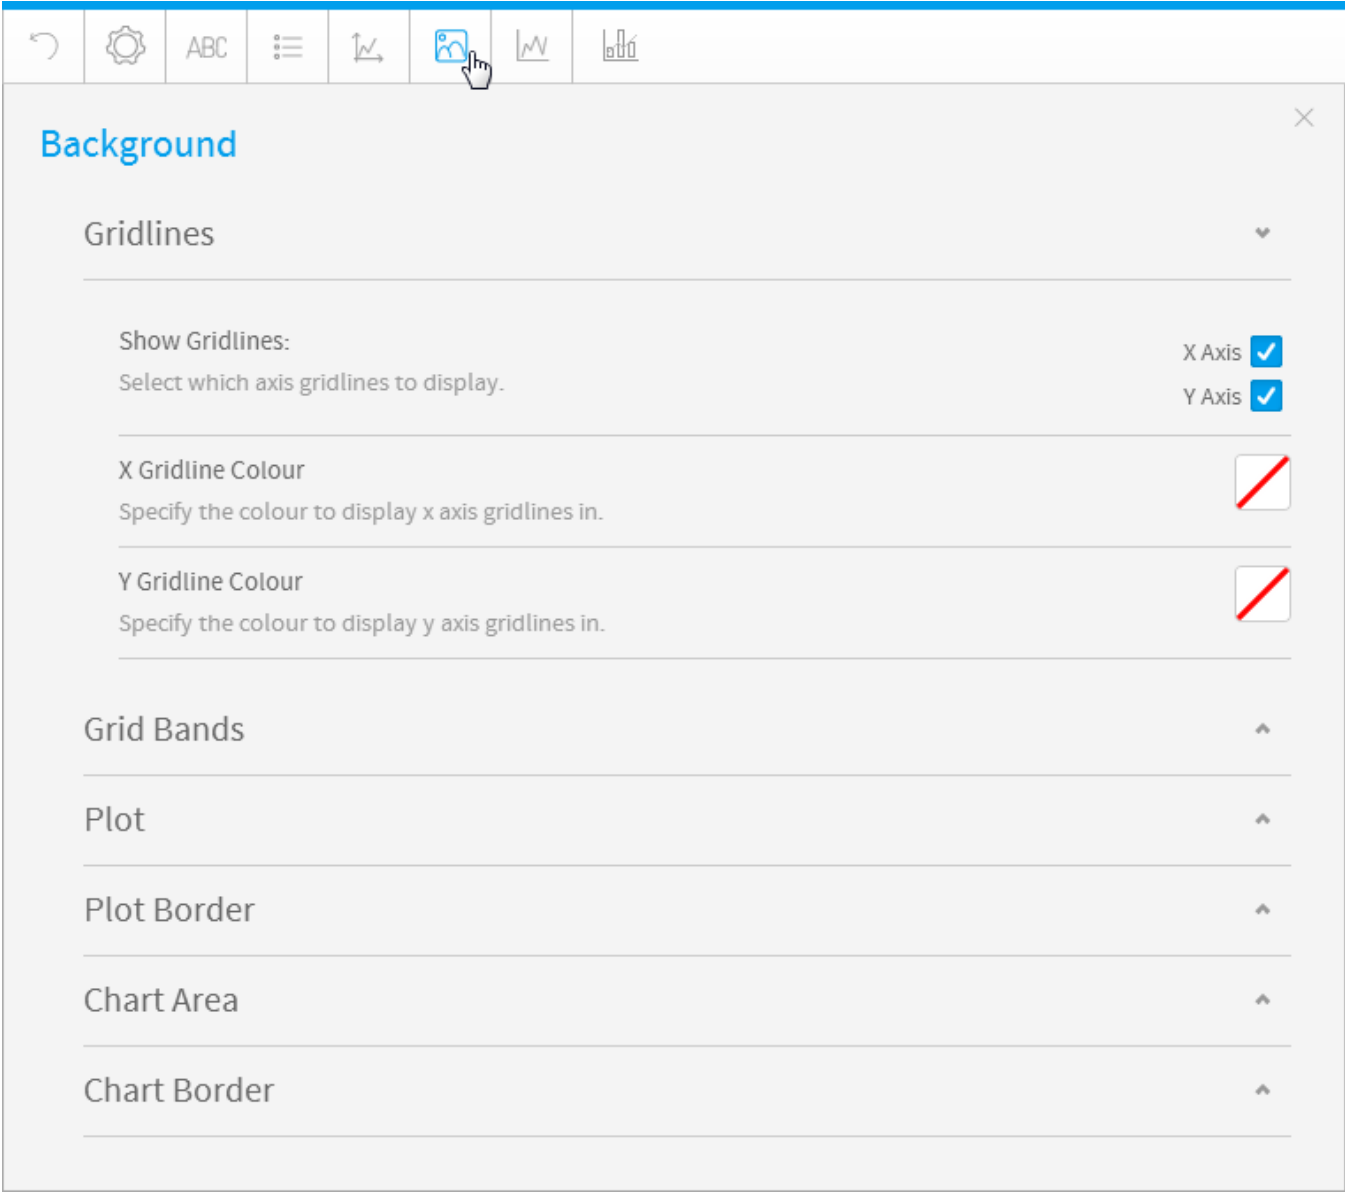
ABC

Background

Gridlines

Show Gridlines:
Select which axis gridlines to display.

X Axis
Y Axis

X Gridline Colour
Specify the colour to display x axis gridlines in.

Y Gridline Colour
Specify the colour to display y axis gridlines in.

Grid Bands

Plot

Plot Border

Chart Area

Chart Border